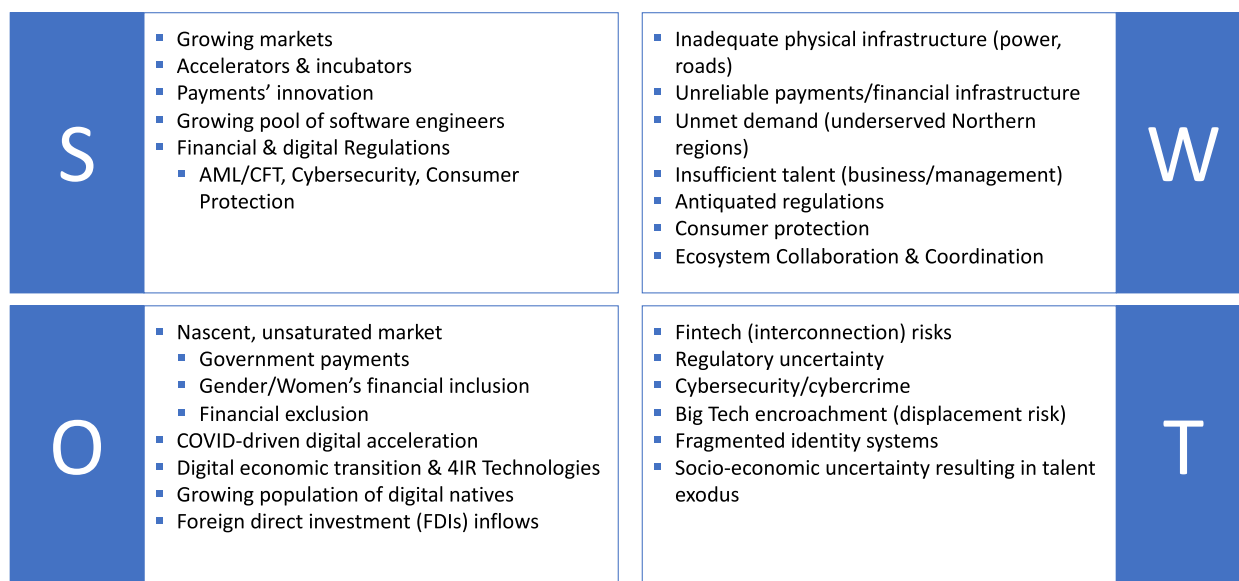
S

- Growing markets
- Accelerators & incubators
- Payments' innovation
- Growing pool of software engineers
- Financial & digital Regulations
  - AML/CFT, Cybersecurity, Consumer Protection

- Inadequate physical infrastructure (power, roads)
- Unreliable payments/financial infrastructure
- Unmet demand (underserved Northern regions)
- Insufficient talent (business/management)
- Antiquated regulations
- Consumer protection
- Ecosystem Collaboration & Coordination

W

O

- Nascent, unsaturated market
  - Government payments
  - Gender/Women's financial inclusion
  - Financial exclusion
- COVID-driven digital acceleration
- Digital economic transition & 4IR Technologies
- Growing population of digital natives
- Foreign direct investment (FDIs) inflows

- Fintech (interconnection) risks
- Regulatory uncertainty
- Cybersecurity/cybercrime
- Big Tech encroachment (displacement risk)
- Fragmented identity systems
- Socio-economic uncertainty resulting in talent exodus

T